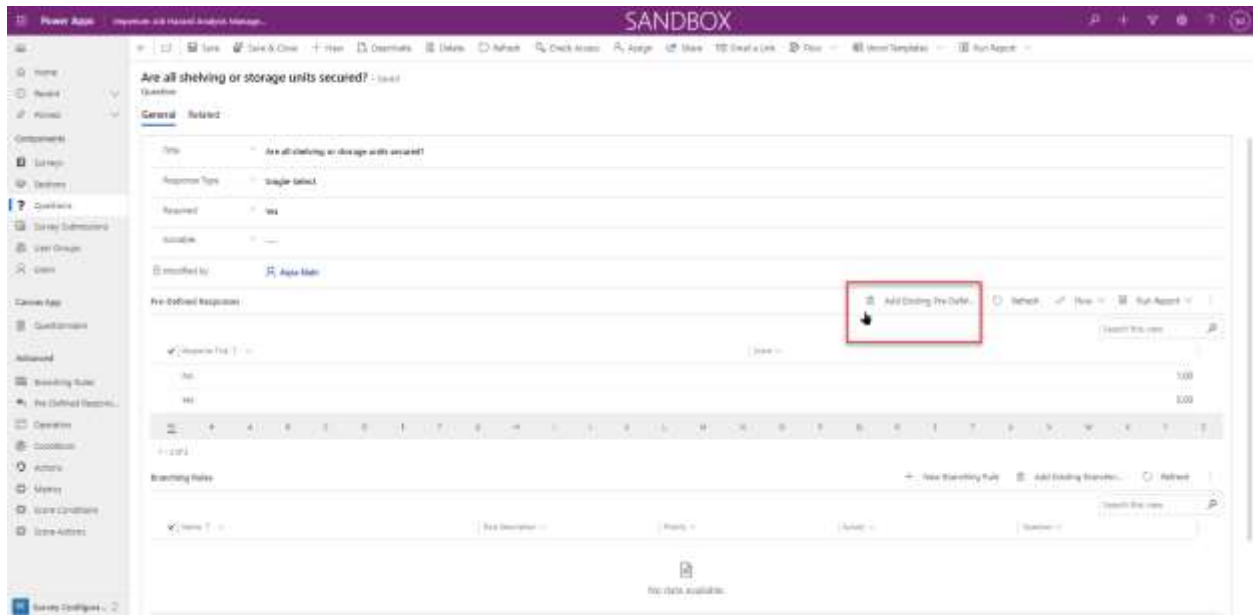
Power Apps   Hazardous Job Hazard Analysis Manage...   SANDBOX

Save   Save & Close   + New   Deactivate   Delete   Refresh   Check Access   Assign   Share   Email a Link   Flow   Word Templates   Run Report

Home
Recent
Pinned
Components
Surveys
Sections
Questions
Survey Submissions
User Groups
Users
Canvas App
Questionnaire
Advanced
Branching Rules
Pre-Defined Respons...
Operators
Conditions
Actions
Metrics
Score Conditions
Score Actions

Are all shelving or storage units secured? - Saved
Question
General   Related

Title   Are all shelving or storage units secured?
Response Type   Single Select
Required   Yes
Scorable   ---
Modified by   Aqsa Alam

Pre-Defined Responses   Add Existing Pre-Defin...   Refresh   Flow   Run Report
Search this view
Response Text ↑   Score
No   1.00
Yes   0.00
All   #   A   B   C   D   E   F   G   H   I   J   K   L   M   N   O   P   Q   R   S   T   U   V   W   X   Y   Z
1 - 2 of 2

Branching Rules   + New Branching Rule   Add Existing Branchin...   Refresh
Search this view
Name ↑   Rule Description   Priority   Survey   Question
No data available.

Survey Configura...